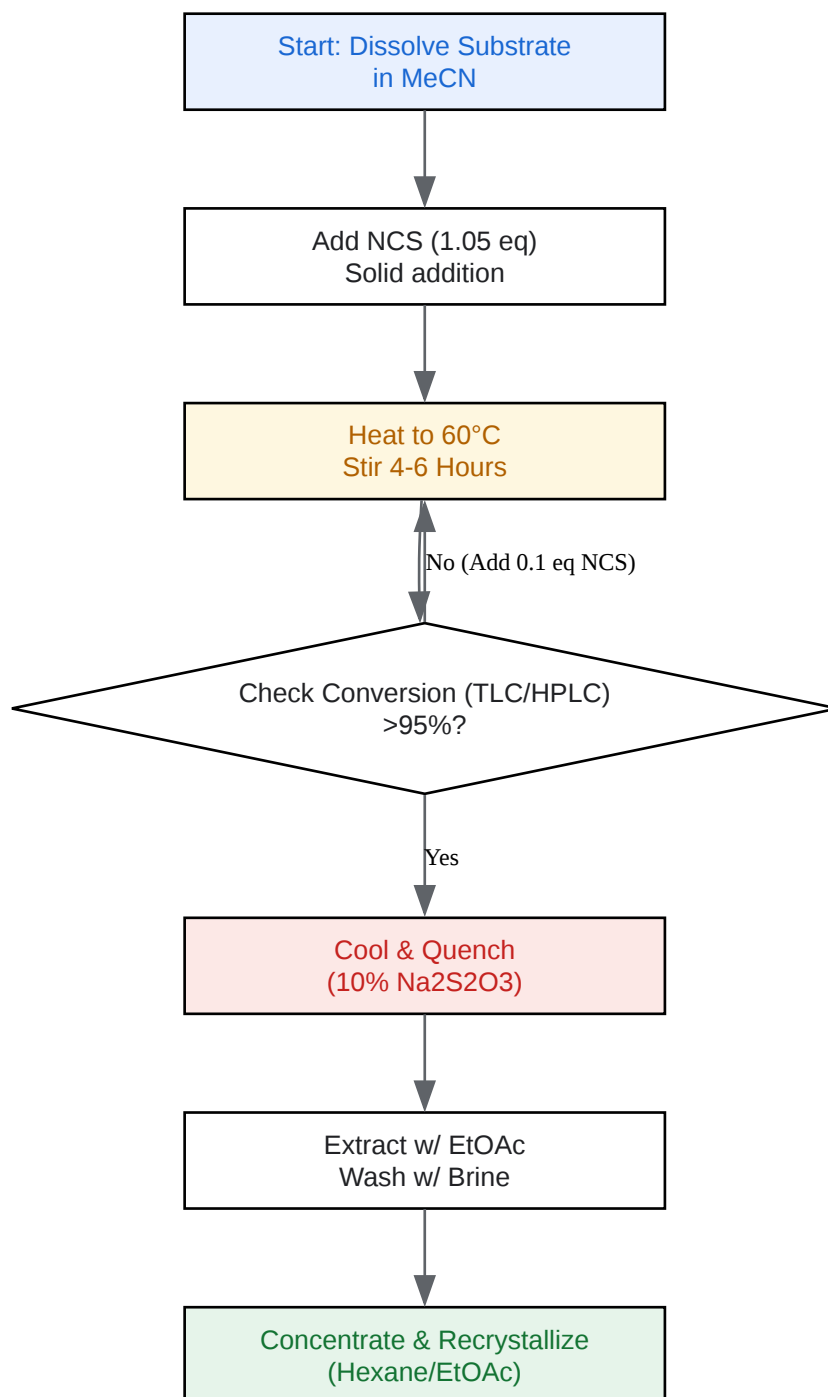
Start: Dissolve Substrate in MeCN

Add NCS (1.05 eq)
Solid addition

Heat to 60°C
Stir 4-6 Hours

No (Add 0.1 eq NCS)

Check Conversion (TLC/HPLC)
>95%?

Yes

Cool & Quench
(10% Na2S2O3)

Extract w/ EtOAc
Wash w/ Brine

Concentrate & Recrystallize
(Hexane/EtOAc)